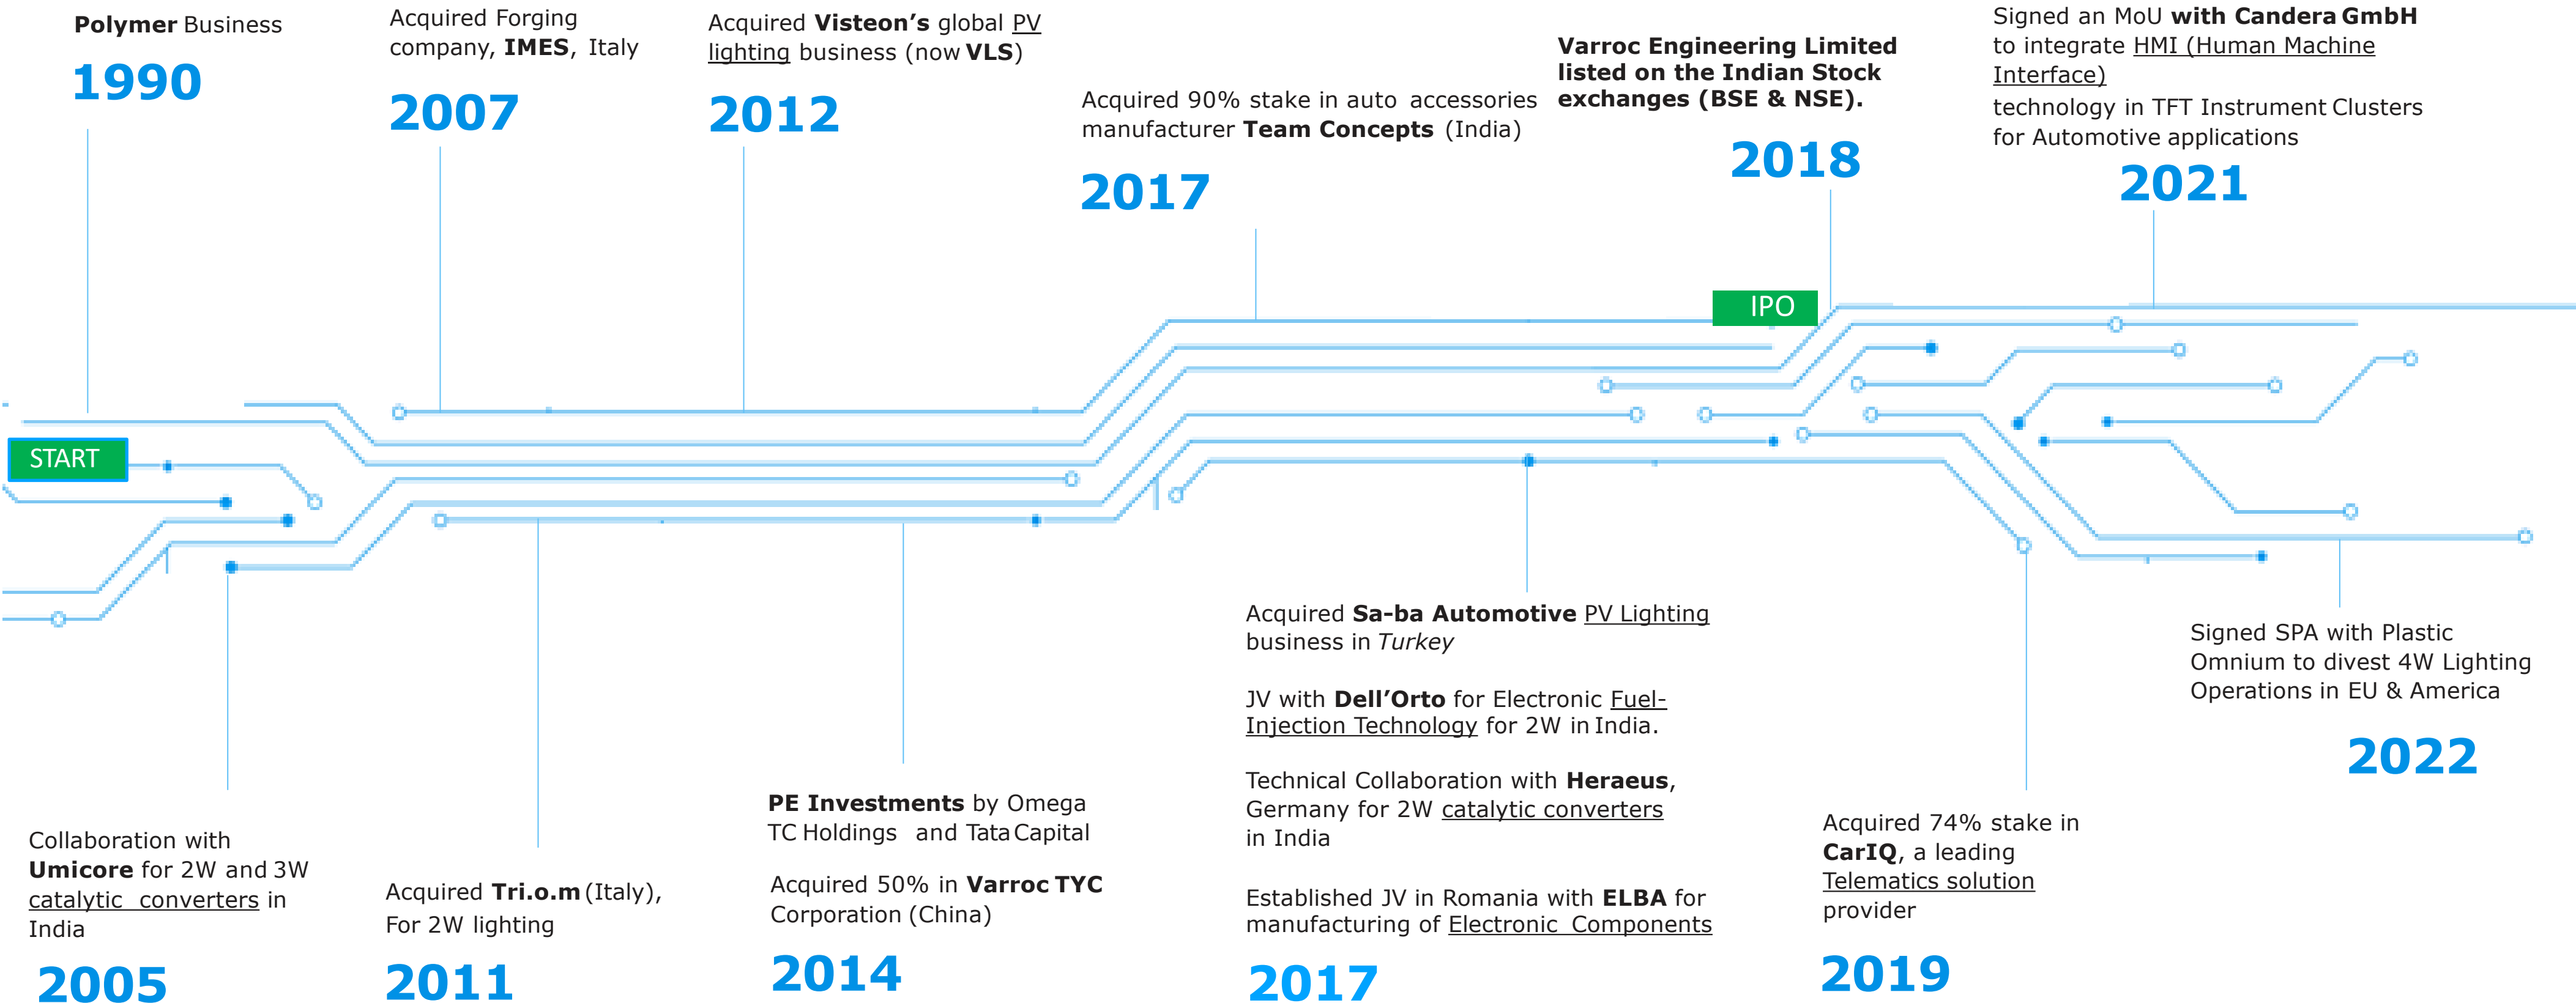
**Polymer** Business

1990

Acquired Forging company, **IMES**, Italy

2007

Acquired **Visteon's** global PV lighting business (now **VLS**)

2012

Acquired 90% stake in auto accessories manufacturer **Team Concepts** (India)

2017

**Varroc Engineering Limited listed on the Indian Stock exchanges (BSE & NSE).**

2018

Signed an MoU **with Candera GmbH** to integrate HMI (Human Machine Interface) technology in TFT Instrument Clusters for Automotive applications

2021

IPO

START

Collaboration with **Umicore** for 2W and 3W catalytic converters in India

2005

Acquired **Tri.o.m** (Italy), For 2W lighting

2011

**PE Investments** by Omega TC Holdings and Tata Capital

Acquired 50% in **Varroc TYC** Corporation (China)

2014

Acquired **Sa-ba Automotive** PV Lighting business in *Turkey*

JV with **Dell'Orto** for Electronic Fuel-Injection Technology for 2W in India.

Technical Collaboration with **Heraeus**, Germany for 2W catalytic converters in India

Established JV in Romania with **ELBA** for manufacturing of Electronic Components

2017

Acquired 74% stake in **CarIQ**, a leading Telematics solution provider

2019

Signed SPA with Plastic Omnium to divest 4W Lighting Operations in EU & America

2022